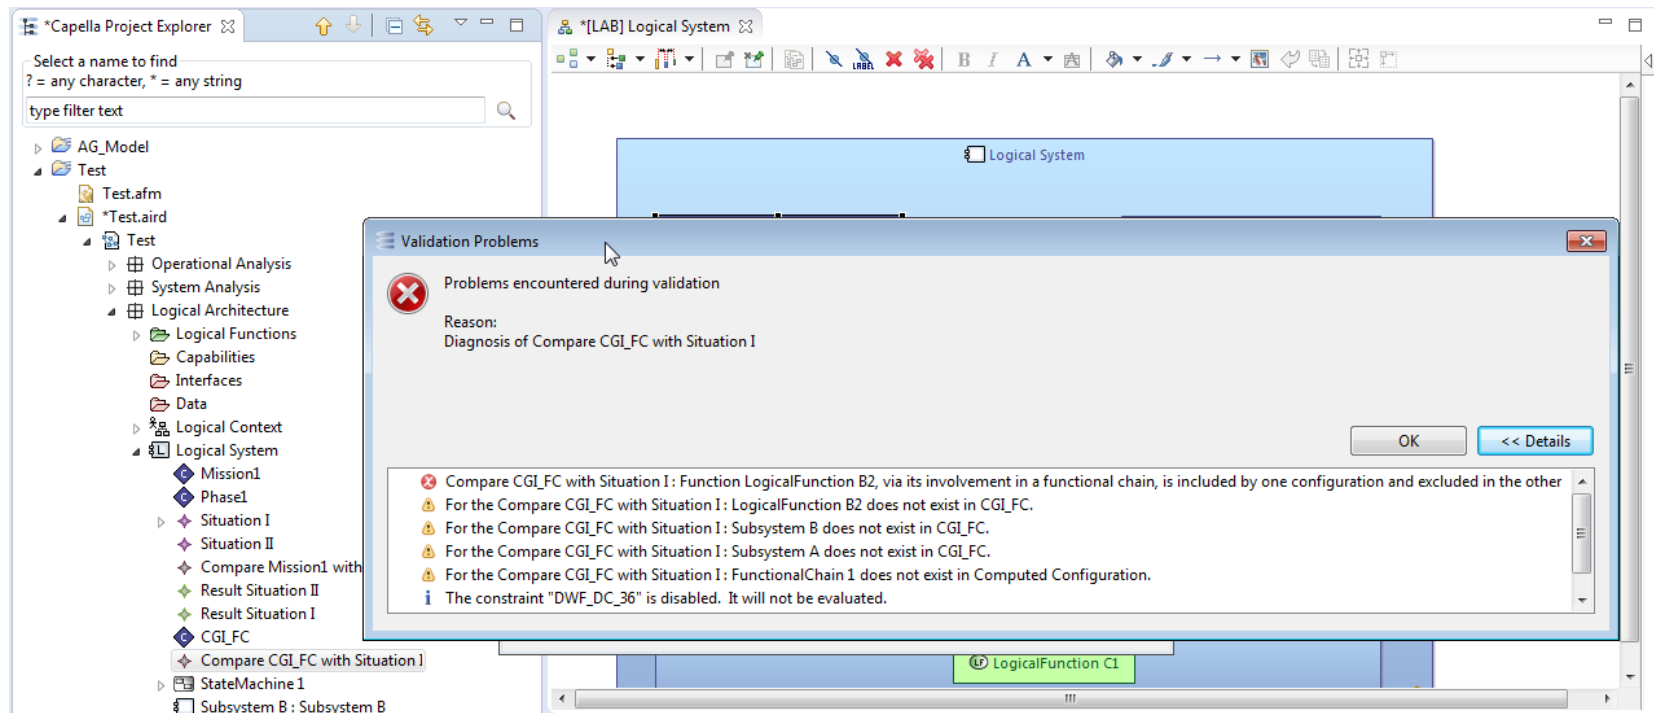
*Capella Project Explorer

Select a name to find
? = any character, * = any string

type filter text

AG_Model
Test
Test.afm
*Test.aird
Test
Operational Analysis
System Analysis
Logical Architecture
Logical Functions
Capabilities
Interfaces
Data
Logical Context
Logical System
Mission1
Phase1
Situation I
Situation II
Compare Mission1 with
Result Situation II
Result Situation I
CGI_FC
Compare CGI_FC with Situation I
StateMachine 1
Subsystem B : Subsystem B

*[LAB] Logical System

Logical System

Validation Problems

Problems encountered during validation

Reason:
Diagnosis of Compare CGI_FC with Situation I

OK
<< Details

Compare CGI_FC with Situation I : Function LogicalFunction B2, via its involvement in a functional chain, is included by one configuration and excluded in the other
For the Compare CGI_FC with Situation I : LogicalFunction B2 does not exist in CGI_FC.
For the Compare CGI_FC with Situation I : Subsystem B does not exist in CGI_FC.
For the Compare CGI_FC with Situation I : Subsystem A does not exist in CGI_FC.
For the Compare CGI_FC with Situation I : FunctionalChain 1 does not exist in Computed Configuration.
The constraint "DWF_DC_36" is disabled. It will not be evaluated.

LogicalFunction C1